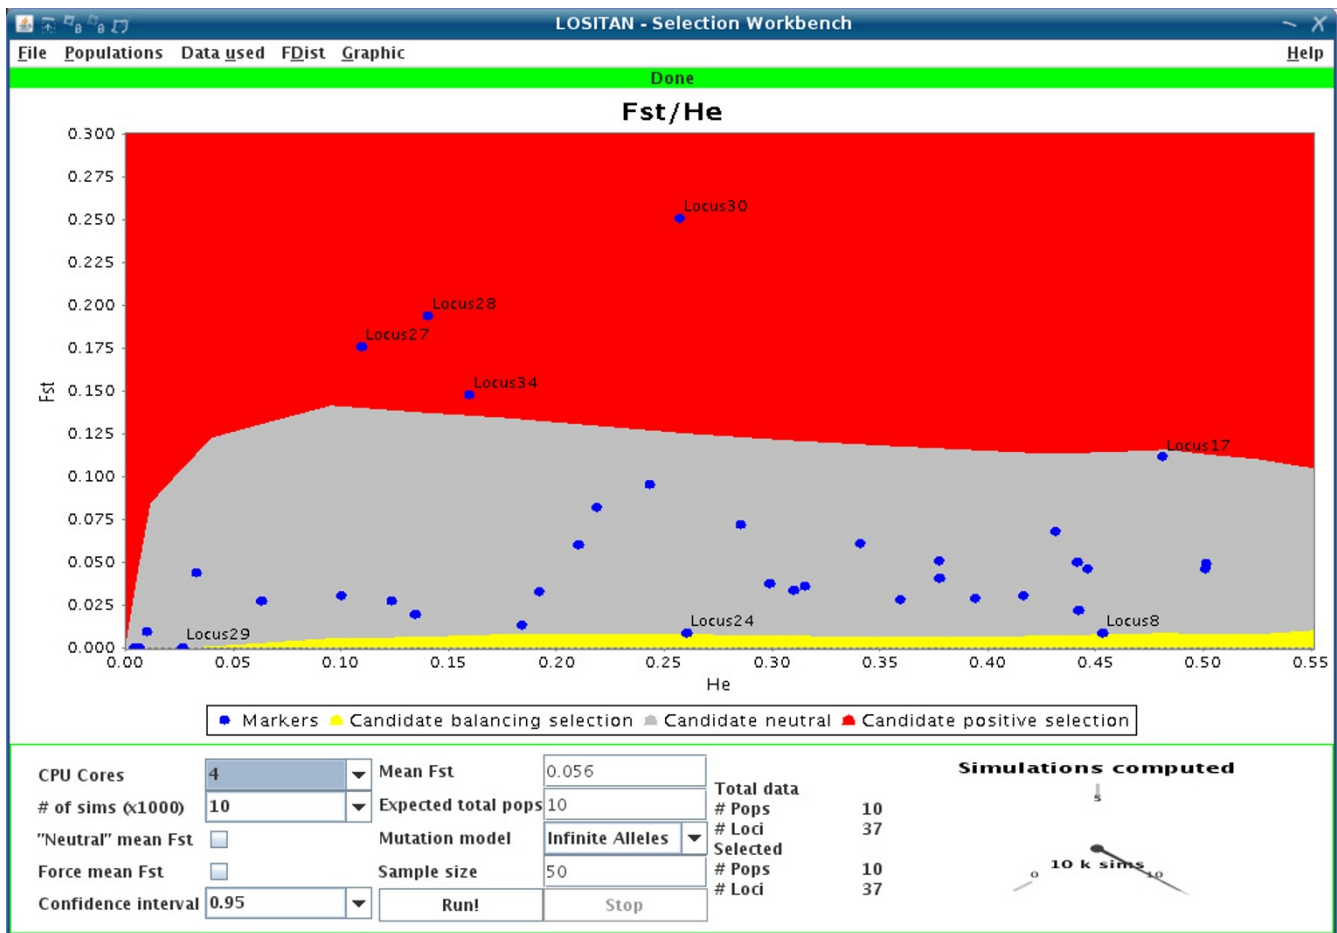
LOSITAN - Selection Workbench

File Populations Data used FDist Graphic Help

Done

Fst/He

0.300
0.275
0.250
0.225
0.200
0.175
0.150
0.125
0.100
0.075
0.050
0.025
0.000

Fst

Locus30
Locus28
Locus27
Locus34
Locus17
Locus24
Locus8
Locus29

0.00 0.05 0.10 0.15 0.20 0.25 0.30 0.35 0.40 0.45 0.50 0.55

He

Markers Candidate balancing selection Candidate neutral Candidate positive selection

CPU Cores 4
# of sims (x1000) 10
"Neutral" mean Fst
Force mean Fst
Confidence interval 0.95

Mean Fst 0.056
Expected total pops 10
Mutation model Infinite Alleles
Sample size 50
Run! Stop

Total data
# Pops 10
# Loci 37
Selected
# Pops 10
# Loci 37

Simulations computed
5
10 k sims
0
10